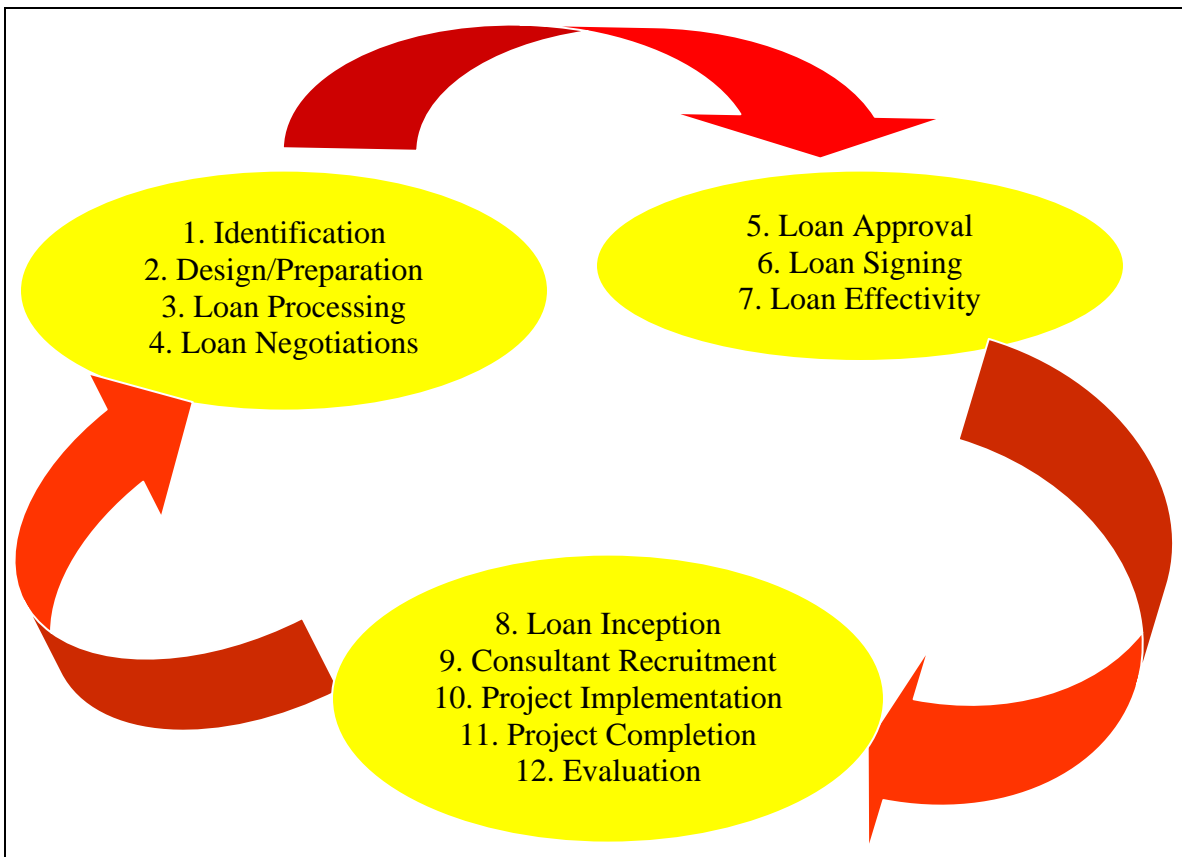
1. Identification
2. Design/Preparation
3. Loan Processing
4. Loan Negotiations

5. Loan Approval
6. Loan Signing
7. Loan Effectivity

8. Loan Inception
9. Consultant Recruitment
10. Project Implementation
11. Project Completion
12. Evaluation